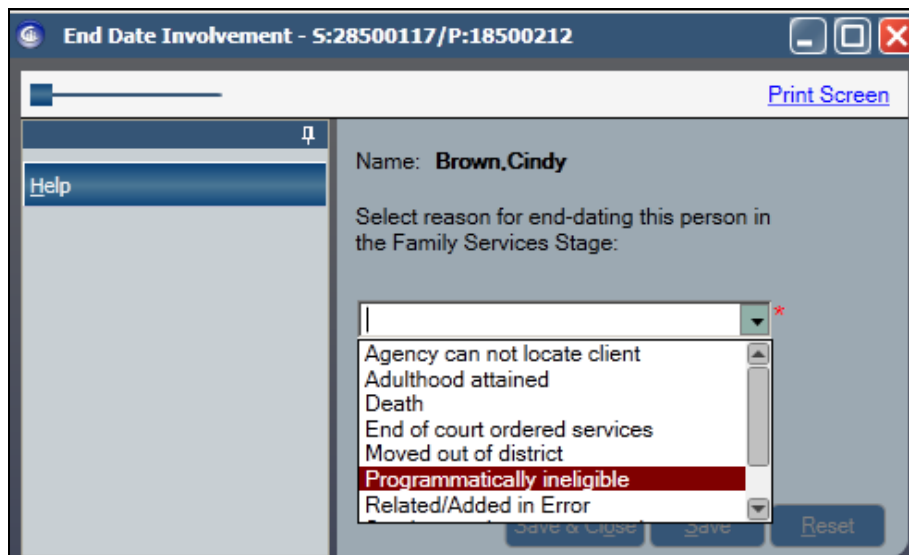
End Date Involvement - S:28500117/P:18500212

Print Screen

Help

Name: Brown,Cindy

Select reason for end-dating this person in the Family Services Stage:

*

Agency can not locate client
Adulthood attained
Death
End of court ordered services
Moved out of district
Programmatically ineligible
Related/Added in Error

Save & Close
Save
Reset